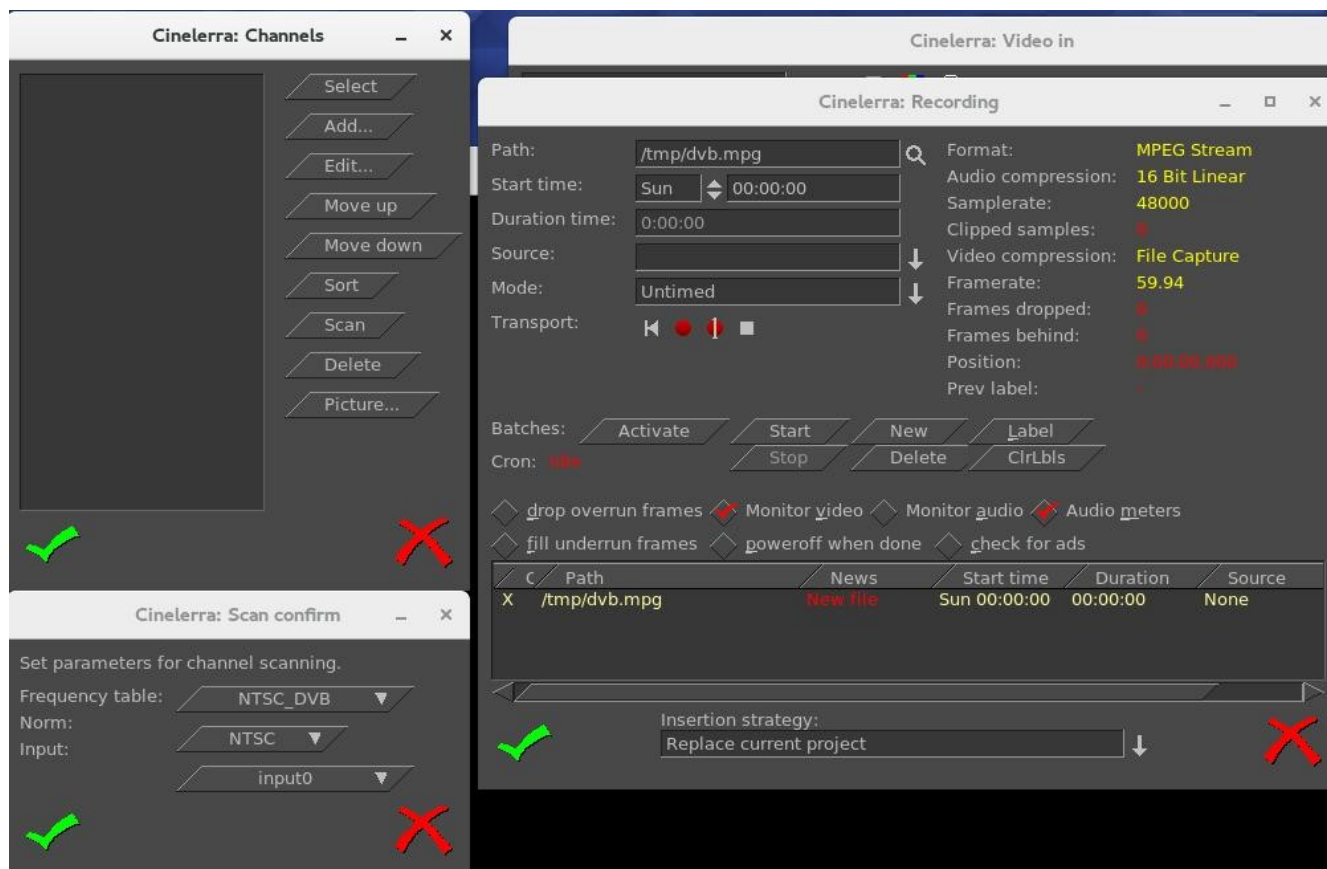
Cinelerra: Channels

Select
Add...
Edit...
Move up
Move down
Sort
Scan
Delete
Picture...

Cinelerra: Scan confirm

Set parameters for channel scanning.

Frequency table: NTSC_DVB
Norm: NTSC
Input: input0

Cinelerra: Video in

Cinelerra: Recording

Path: /tmp/dvb.mpg
Start time: Sun 00:00:00
Duration time: 0:00:00
Source:
Mode: Untimed
Transport:

Format: MPEG Stream
Audio compression: 16 Bit Linear
Samplerate: 48000
Clipped samples: 0
Video compression: File Capture
Framerate: 59.94
Frames dropped: 0
Frames behind: 0
Position: 0:00:00.000
Prev label: -

Batches: Activate Start New Label
Cron: Idle Stop Delete ClrLbls

drop overrun frames Monitor video Monitor audio Audio meters
fill underrun frames poweroff when done check for ads

| C | Path | News | Start time | Duration | Source |
|---|---|---|---|---|---|
| X | /tmp/dvb.mpg | New file | Sun 00:00:00 | 00:00:00 | None |

Insertion strategy:
Replace current project